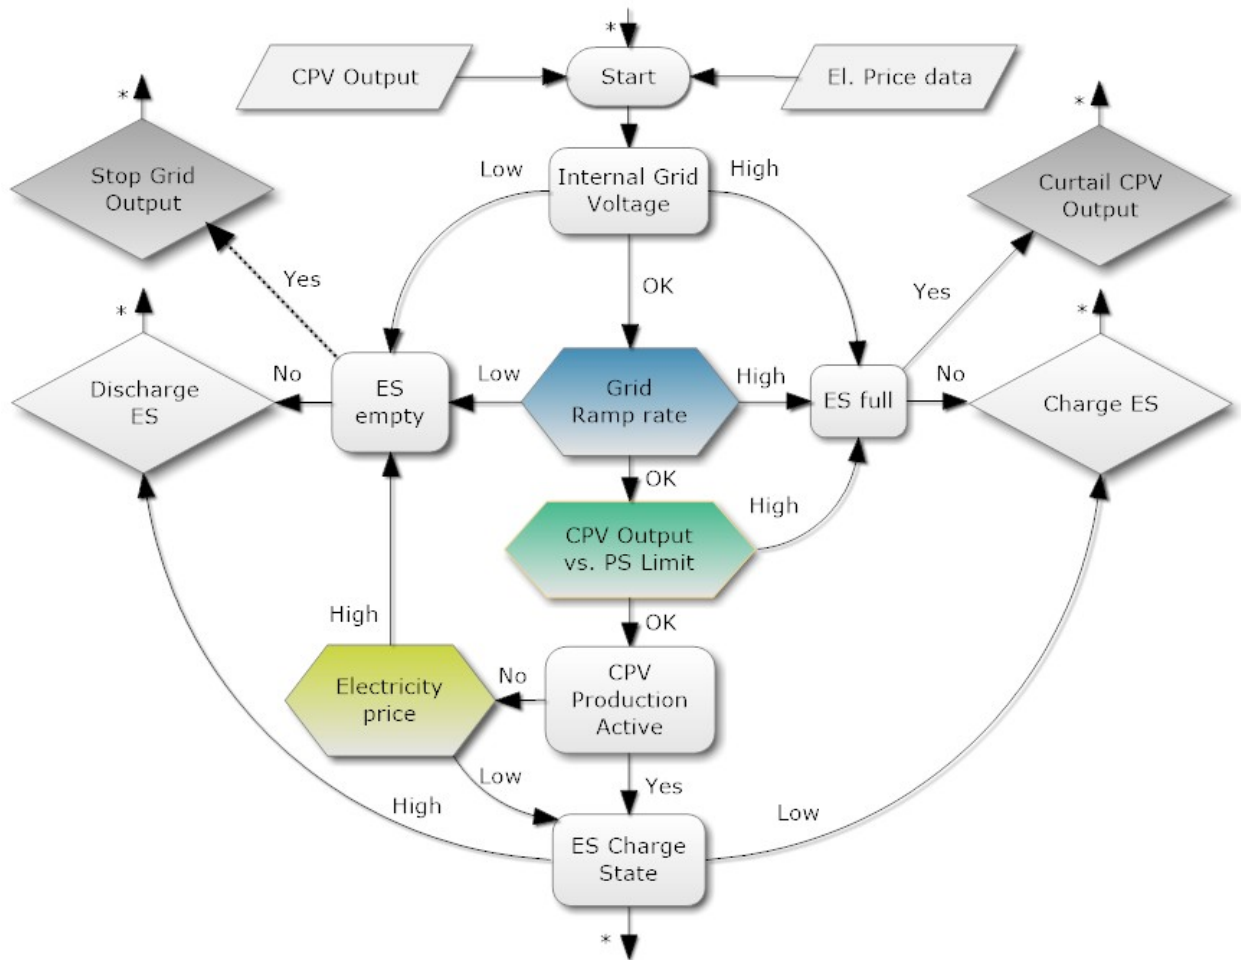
*

CPV Output

Start

El. Price data

*

Stop Grid Output

Low

Internal Grid Voltage

High

*

Curtail CPV Output

Yes

OK

Yes

*

*

No

ES empty

Low

Grid Ramp rate

High

ES full

No

Discharge ES

Charge ES

OK

High

CPV Output vs. PS Limit

OK

High

Electricity price

No

CPV Production Active

Low

Yes

High

Low

ES Charge State

*